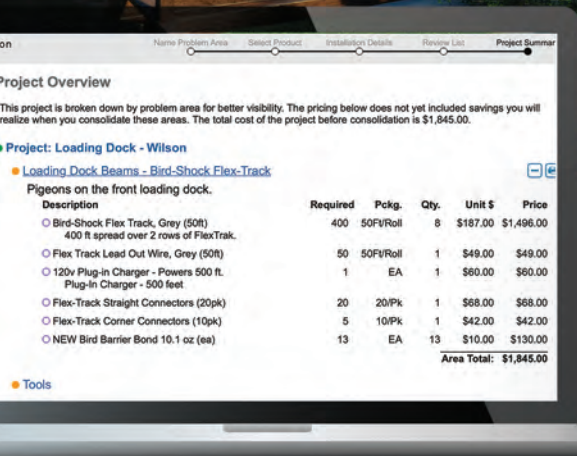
on

Name Problem Area Select Product Installation Details Review List Project Summar

Project Overview

This project is broken down by problem area for better visibility. The pricing below does not yet included savings you will realize when you consolidate these areas. The total cost of the project before consolidation is $1,845.00.

Project: Loading Dock - Wilson

Loading Dock Beams - Bird-Shock Flex-Track

Pigeons on the front loading dock.

| Description | Required | Pckg. | Qty. | Unit $ | Price |
|---|---|---|---|---|---|
| Bird-Shock Flex Track, Grey (50ft) 400 ft spread over 2 rows of FlexTrak. | 400 | 50Ft/Roll | 8 | \$187.00 | \$1,496.00 |
| Flex Track Lead Out Wire, Grey (50ft) | 50 | 50Ft/Roll | 1 | \$49.00 | \$49.00 |
| 120v Plug-in Charger - Powers 500 ft. Plug-In Charger - 500 feet | 1 | EA | 1 | \$60.00 | \$60.00 |
| Flex-Track Straight Connectors (20pk) | 20 | 20/Pk | 1 | \$68.00 | \$68.00 |
| Flex-Track Corner Connectors (10pk) | 5 | 10/Pk | 1 | \$42.00 | \$42.00 |
| NEW Bird Barrier Bond 10.1 oz (ea) | 13 | EA | 13 | \$10.00 | \$130.00 |

Area Total: $1,845.00

Tools